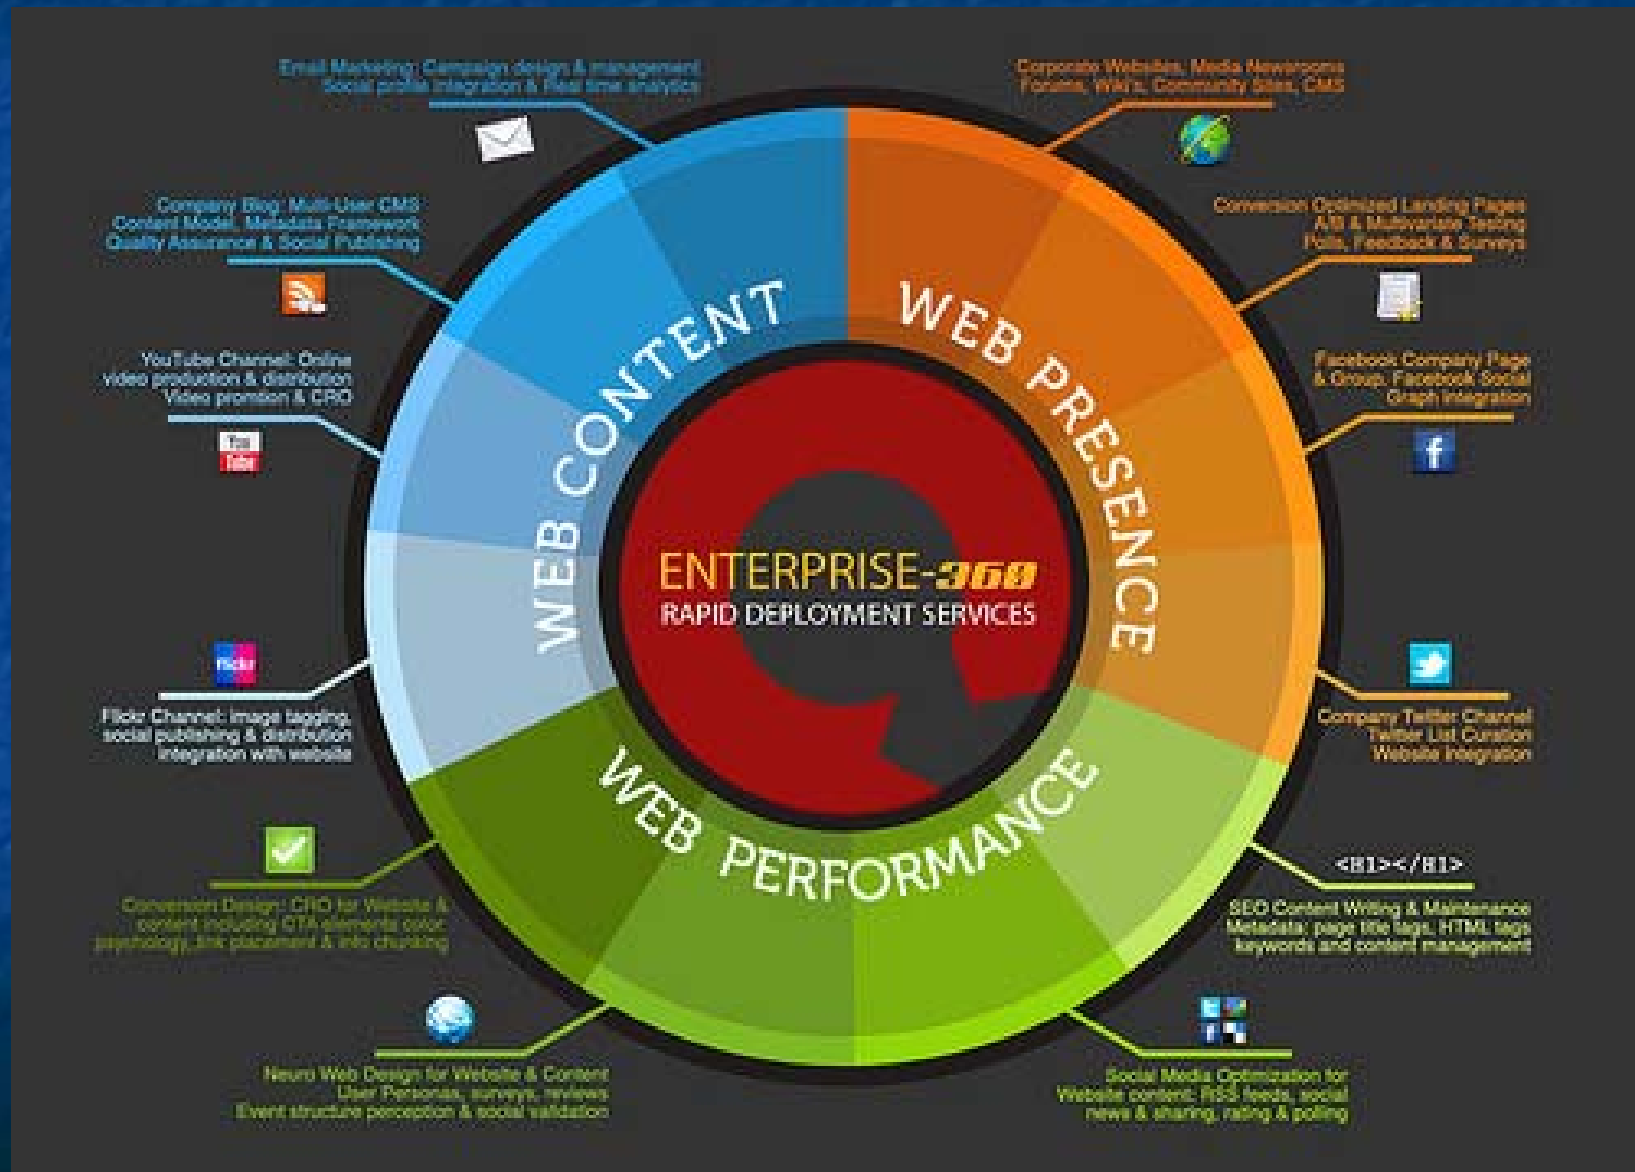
Email Marketing: Campaign design & management
Social profile integration & Real time analytics

Corporate Websites, Media Newsrooms
Forums, Wiki's, Community Sites, CMS

Company Blog: Multi-User CMS
Content Model, Metadata Framework
Quality Assurance & Social Publishing

Conversion Optimized Landing Pages
A/B & Multivariate Testing
Polls, Feedback & Surveys

YouTube Channel: Online video production & distribution
Video promotion & CRO

You Tube

Facebook Company Page & Group, Facebook Social Graph Integration

f

WEB CONTENT

WEB PRESENCE

ENTERPRISE-360
RAPID DEPLOYMENT SERVICES

flickr

Flickr Channel: image tagging, social publishing & distribution integration with website

Company Twitter Channel
Twitter List Curation
Website Integration

WEB PERFORMANCE

<H1></H1>

Conversion Design: CRO for Website & content including CTA elements color psychology, link placement & info chunking

SEO Content Writing & Maintenance
Metadata: page title tags, HTML tags keywords and content management

Neuro Web Design for Website & Content
User Personas, surveys, reviews
Event structure perception & social validation

Social Media Optimization for Website content: RSS feeds, social news & sharing, rating & polling